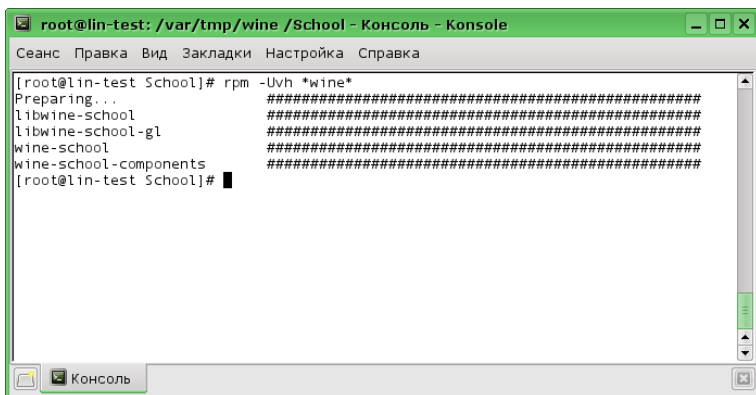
root@lin-test: /var/tmp/wine /School - Консоль - Konsole

Сеанс Правка Вид Закладки Настройка Справка

[root@lin-test School]# rpm -Uvh *wine*
Preparing... ###########################################
libwine-school ###########################################
libwine-school-gl ###########################################
wine-school ###########################################
wine-school-components ###########################################
[root@lin-test School]#

Консоль